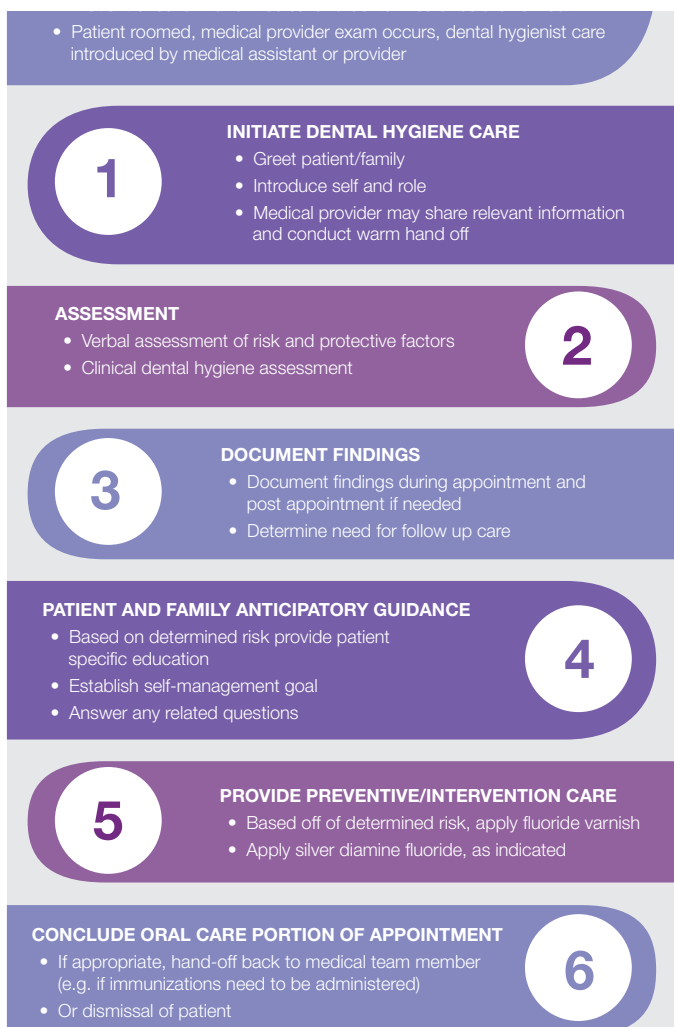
• Patient roomed, medical provider exam occurs, dental hygienist care introduced by medical assistant or provider

1

INITIATE DENTAL HYGIENE CARE
• Greet patient/family
• Introduce self and role
• Medical provider may share relevant information and conduct warm hand off

ASSESSMENT
• Verbal assessment of risk and protective factors
• Clinical dental hygiene assessment

2

3

DOCUMENT FINDINGS
• Document findings during appointment and post appointment if needed
• Determine need for follow up care

PATIENT AND FAMILY ANTICIPATORY GUIDANCE
• Based on determined risk provide patient specific education
• Establish self-management goal
• Answer any related questions

4

5

PROVIDE PREVENTIVE/INTERVENTION CARE
• Based off of determined risk, apply fluoride varnish
• Apply silver diamine fluoride, as indicated

CONCLUDE ORAL CARE PORTION OF APPOINTMENT
• If appropriate, hand-off back to medical team member (e.g. if immunizations need to be administered)
• Or dismissal of patient

6